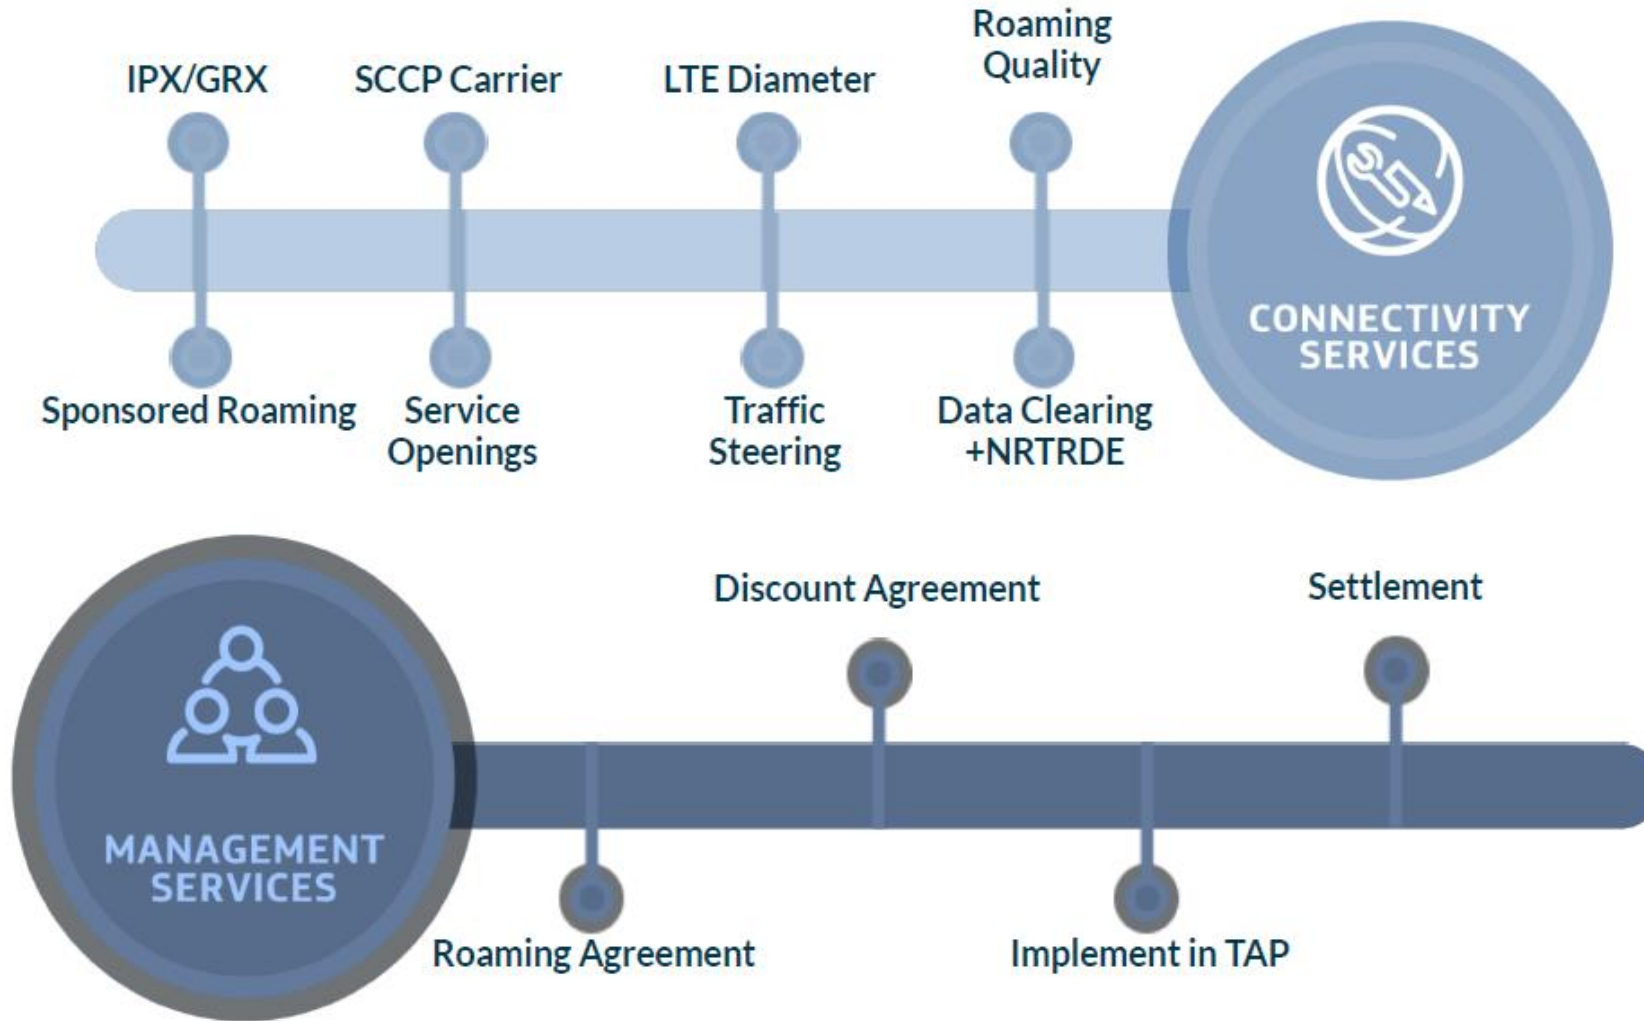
IPX/GRX

SCCP Carrier

LTE Diameter

Roaming Quality

Sponsored Roaming

Service Openings

Traffic Steering

Data Clearing +NRTRDE

CONNECTIVITY SERVICES

MANAGEMENT SERVICES

Discount Agreement

Settlement

Roaming Agreement

Implement in TAP